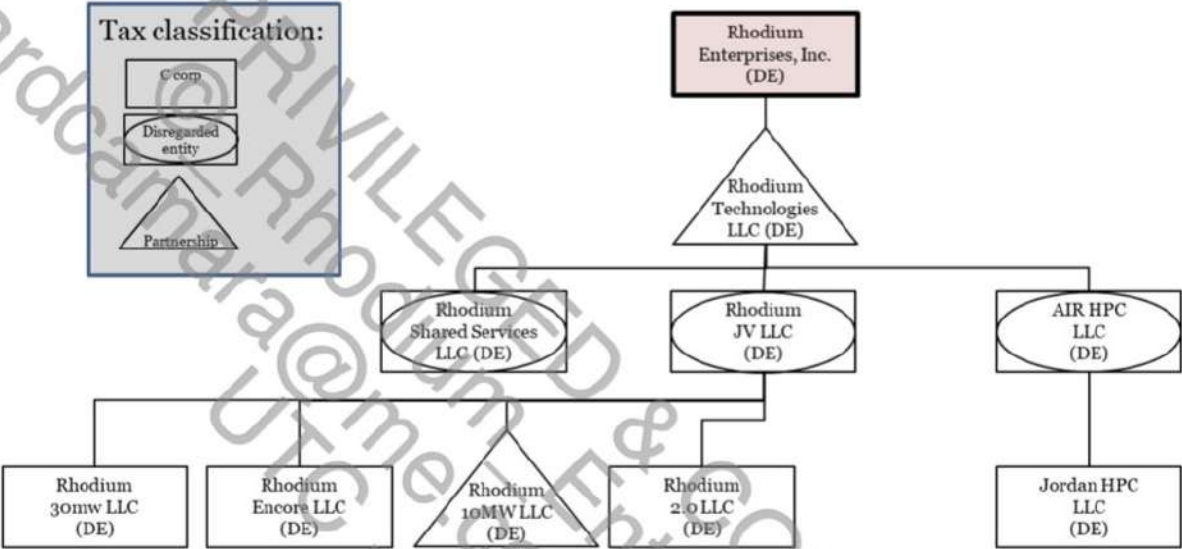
Tax classification:

C corp

Disregarded entity

Partnership

Rhodium Enterprises, Inc. (DE)

Rhodium Technologies LLC (DE)

Rhodium Shared Services LLC (DE)

Rhodium JV LLC (DE)

AIR HPC LLC (DE)

Rhodium 30mw LLC (DE)

Rhodium Encore LLC (DE)

Rhodium 10MW LLC (DE)

Rhodium 2.0 LLC (DE)

Jordan HPC LLC (DE)

PRIVILEGED & CO

© Rhodium Ent

jordancamara@me.com

UTC